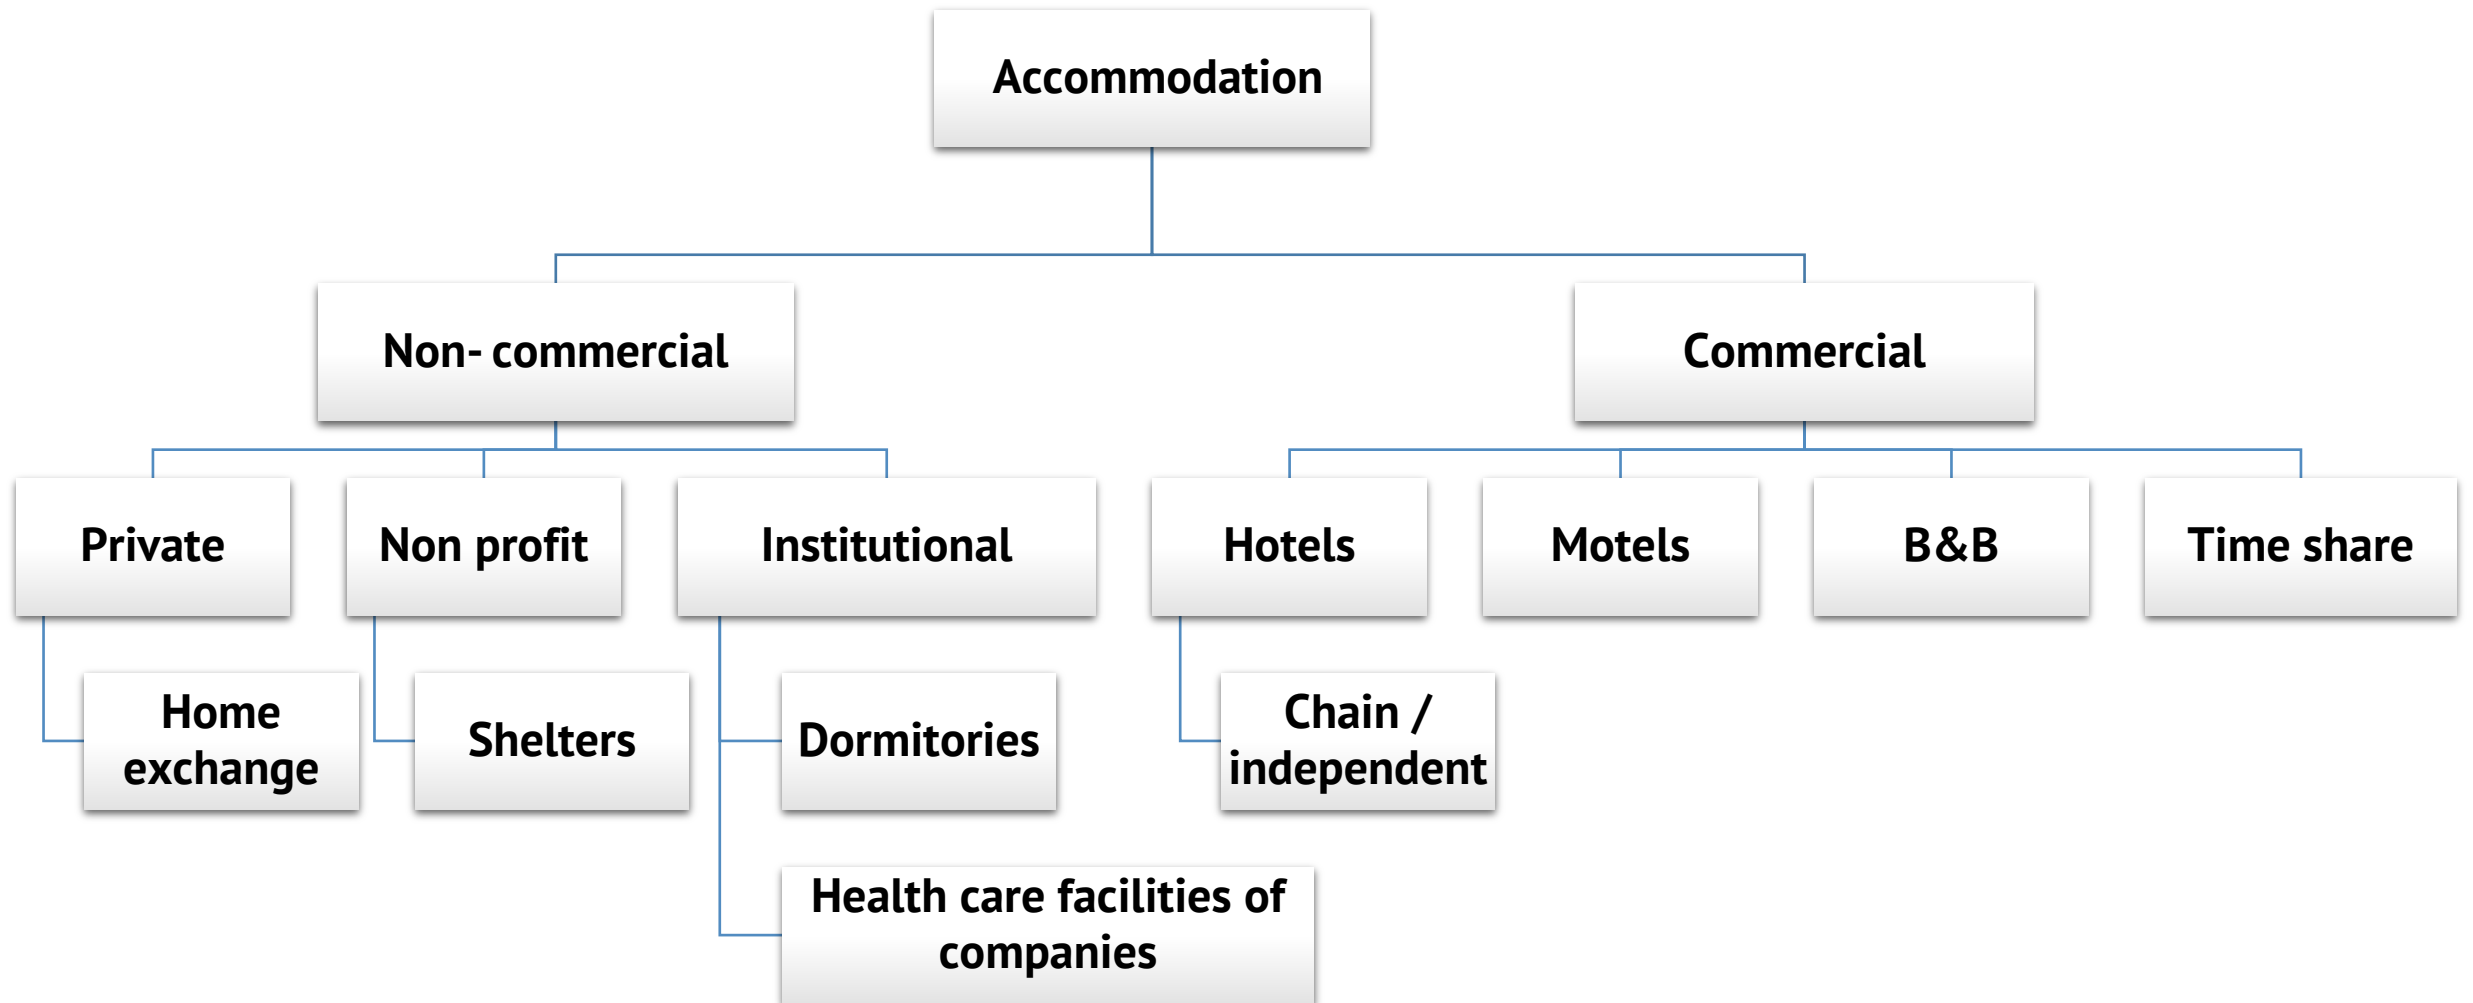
Accommodation

Non- commercial

Commercial

Private

Non profit

Institutional

Hotels

Motels

B&B

Time share

Home exchange

Shelters

Dormitories

Chain / independent

Health care facilities of companies